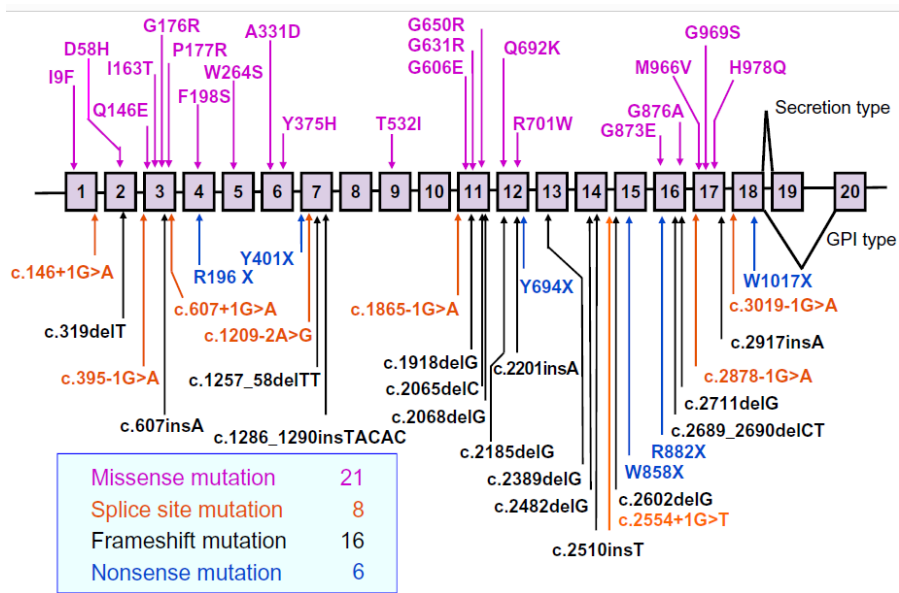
G176R
A331D
G650R
G969S
D58H
P177R
G631R
I163T
Q692K
W264S
G606E
M966V
H978Q
I9F
Q146E
F198S
Secretion type
G876A
Y375H
T532I
R701W
G873E

1 2 3 4 5 6 7 8 9 10 11 12 13 14 15 16 17 18 19 20

GPI type
Y401X
c.146+1G>A
R196 X
Y694X
W1017X
c.607+1G>A
c.1865-1G>A
c.3019-1G>A
c.319delT
c.1209-2A>G
c.2917insA
c.1918delG
c.2201insA
c.395-1G>A
c.1257_58delTT
c.2065delC
c.2878-1G>A
c.2068delG
c.2711delG
c.607insA
c.1286_1290insTACAC
c.2689_2690delCT
R882X
c.2185delG
W858X
c.2389delG
c.2602delG
c.2482delG
c.2554+1G>T
c.2510insT

| Missense mutation | 21 |
|---|---|
| Splice site mutation | 8 |
| Frameshift mutation | 16 |
| Nonsense mutation | 6 |